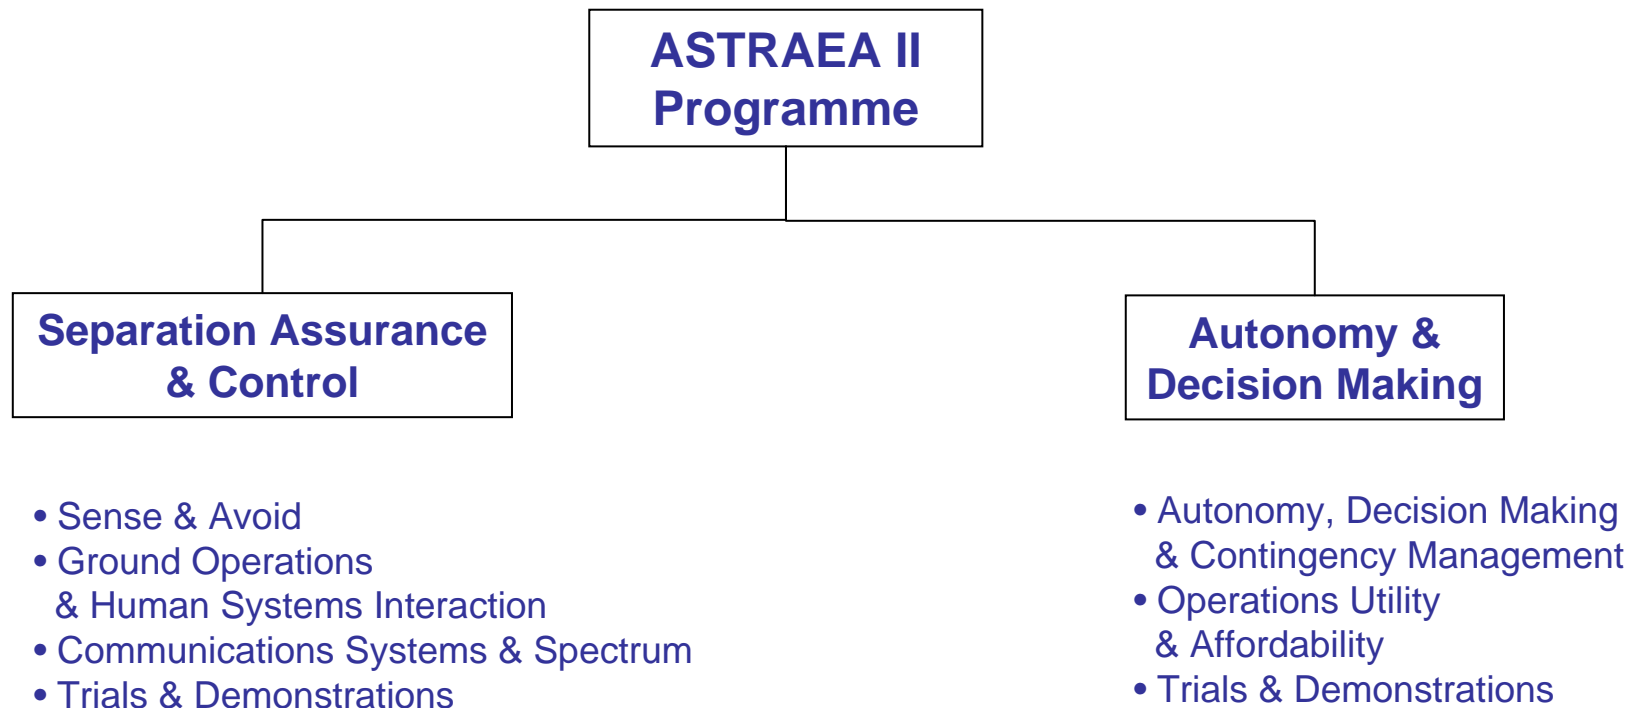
ASTRAEA II Programme

Separation Assurance & Control

Autonomy & Decision Making

• Sense & Avoid
• Ground Operations & Human Systems Interaction
• Communications Systems & Spectrum
• Trials & Demonstrations

• Autonomy, Decision Making & Contingency Management
• Operations Utility & Affordability
• Trials & Demonstrations